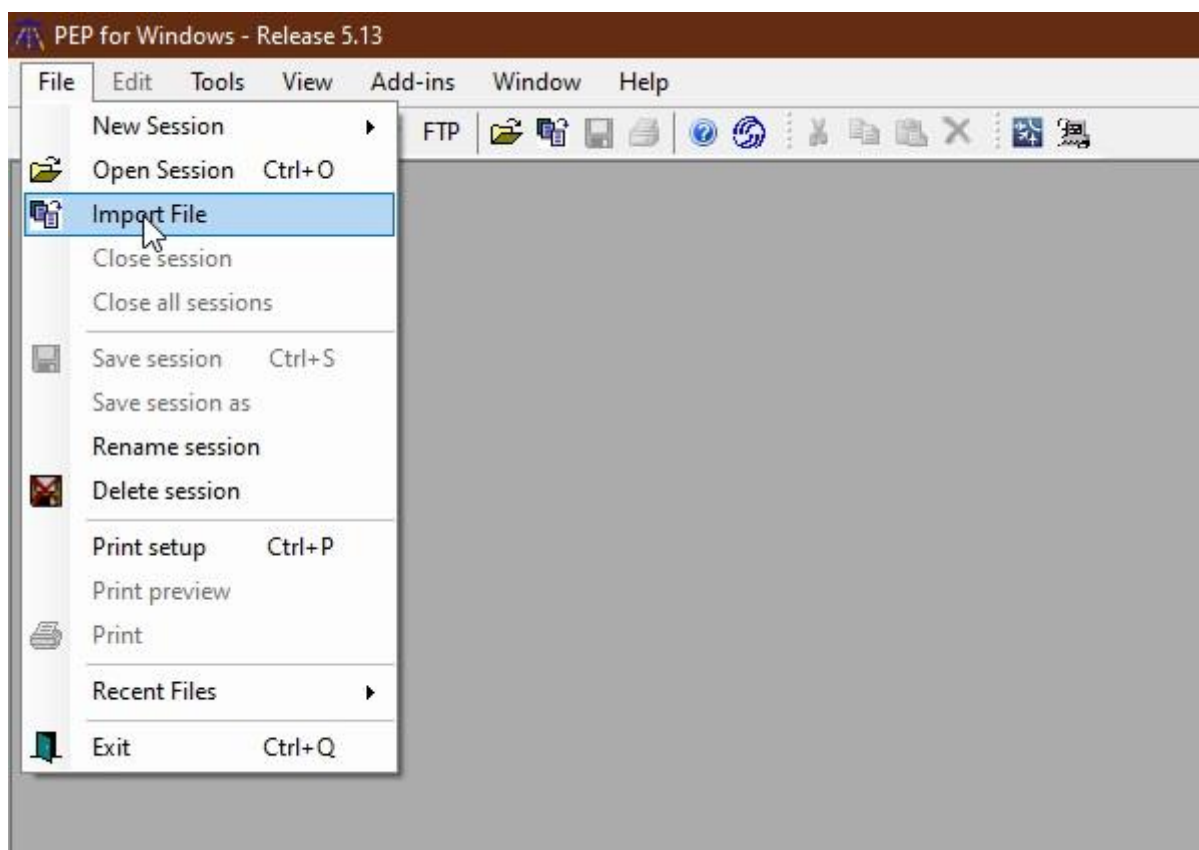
PEP for Windows - Release 5.13

File Edit Tools View Add-ins Window Help

FTP

New Session
Open Session Ctrl+O
Import File
Close session
Close all sessions
Save session Ctrl+S
Save session as
Rename session
Delete session
Print setup Ctrl+P
Print preview
Print
Recent Files
Exit Ctrl+Q